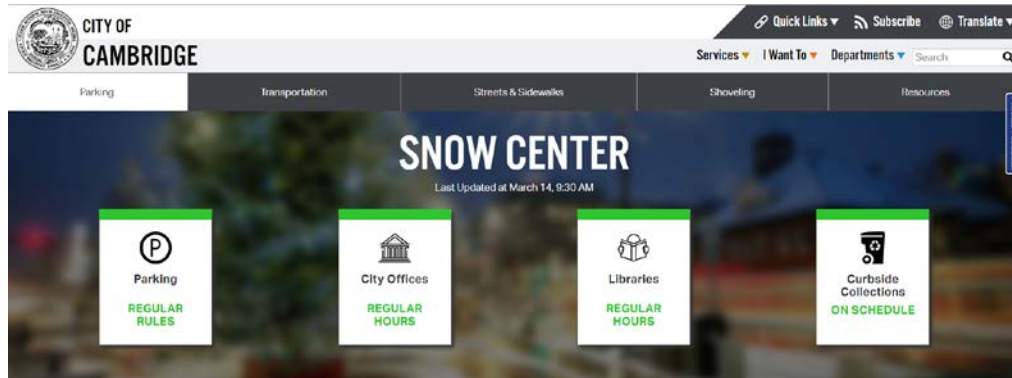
CITY OF
CAMBRIDGE

Quick Links ▾ Subscribe Translate ▾

Services ▾ I Want To ▾ Departments ▾ Search

Parking | Transportation | Streets & Sidewalks | Shoveling | Resources

SNOW CENTER
Last Updated at March 14, 9:30 AM

Parking
REGULAR RULES

City Offices
REGULAR HOURS

Libraries
REGULAR HOURS

Curbside Collections
ON SCHEDULE